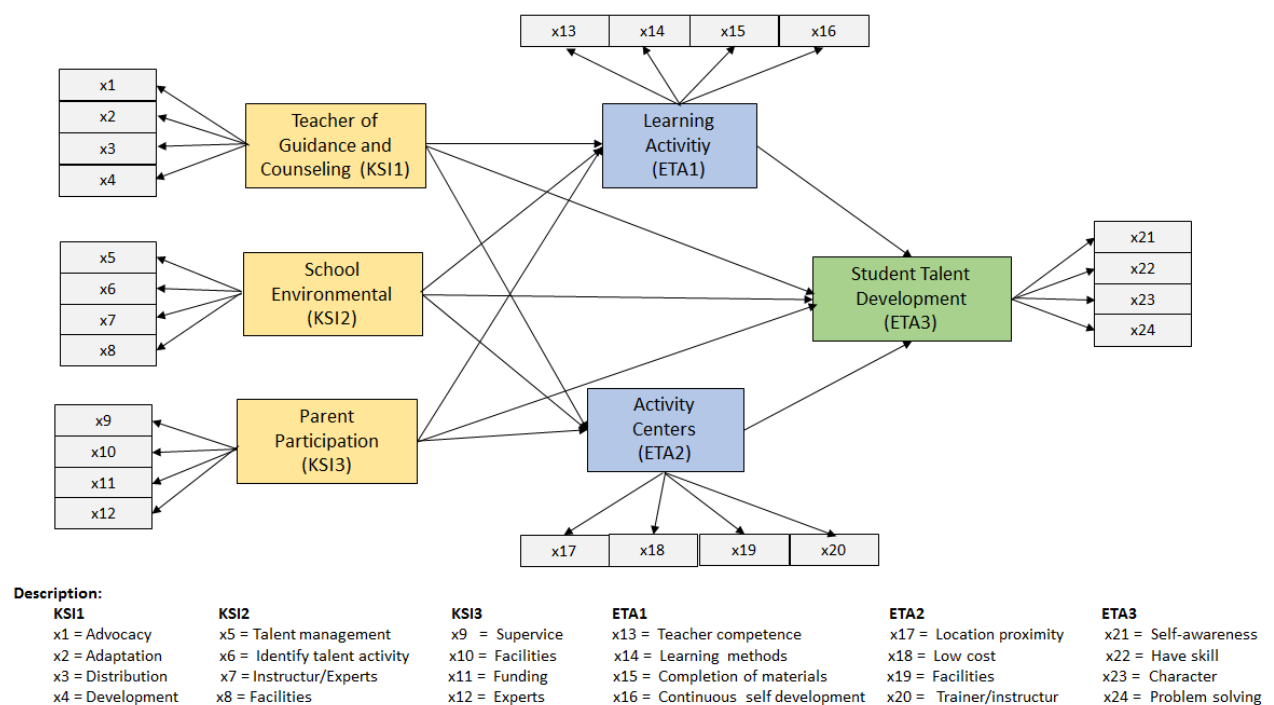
x13 x14 x15 x16

x1
x2
x3
x4

Teacher of Guidance and Counseling (KSI1)

Learning Activitiy (ETA1)

x5
x6
x7
x8

School Environmental (KSI2)

Student Talent Development (ETA3)

x21
x22
x23
x24

x9
x10
x11
x12

Parent Participation (KSI3)

Activity Centers (ETA2)

x17 x18 x19 x20

Description:

| KSI1 | KSI2 | KSI3 | ETA1 | ETA2 | ETA3 |
|---|---|---|---|---|---|
| x1 = Advocacy | x5 = Talent management | x9 = Supervice | x13 = Teacher competence | x17 = Location proximity | x21 = Self-awareness |
| x2 = Adaptation | x6 = Identify talent activity | x10 = Facilities | x14 = Learning methods | x18 = Low cost | x22 = Have skill |
| x3 = Distribution | x7 = Instructur/Experts | x11 = Funding | x15 = Completion of materials | x19 = Facilities | x23 = Character |
| x4 = Development | x8 = Facilities | x12 = Experts | x16 = Continuous self development | x20 = Trainer/instructur | x24 = Problem solving |